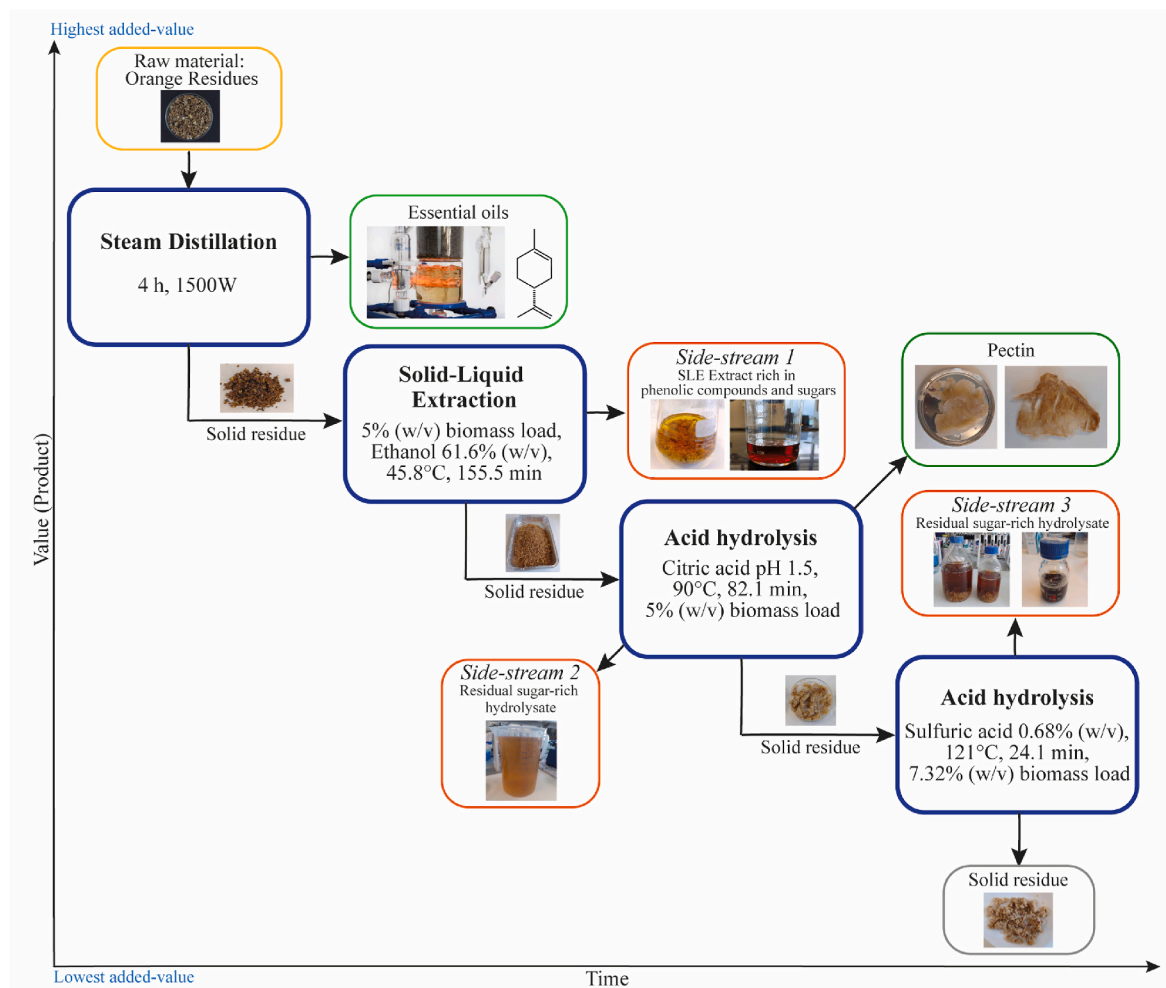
Highest added-value

Raw material: Orange Residues

Steam Distillation

4 h, 1500W

Essential oils

Solid residue

Solid-Liquid Extraction

5% (w/v) biomass load, Ethanol 61.6% (w/v), 45.8°C, 155.5 min

Side-stream 1
SLE Extract rich in phenolic compounds and sugars

Pectin

Solid residue

Acid hydrolysis

Citric acid pH 1.5, 90°C, 82.1 min, 5% (w/v) biomass load

Side-stream 3
Residual sugar-rich hydrolysate

Side-stream 2
Residual sugar-rich hydrolysate

Solid residue

Acid hydrolysis

Sulfuric acid 0.68% (w/v), 121°C, 24.1 min, 7.32% (w/v) biomass load

Solid residue

Value (Product)

Lowest added-value

Time